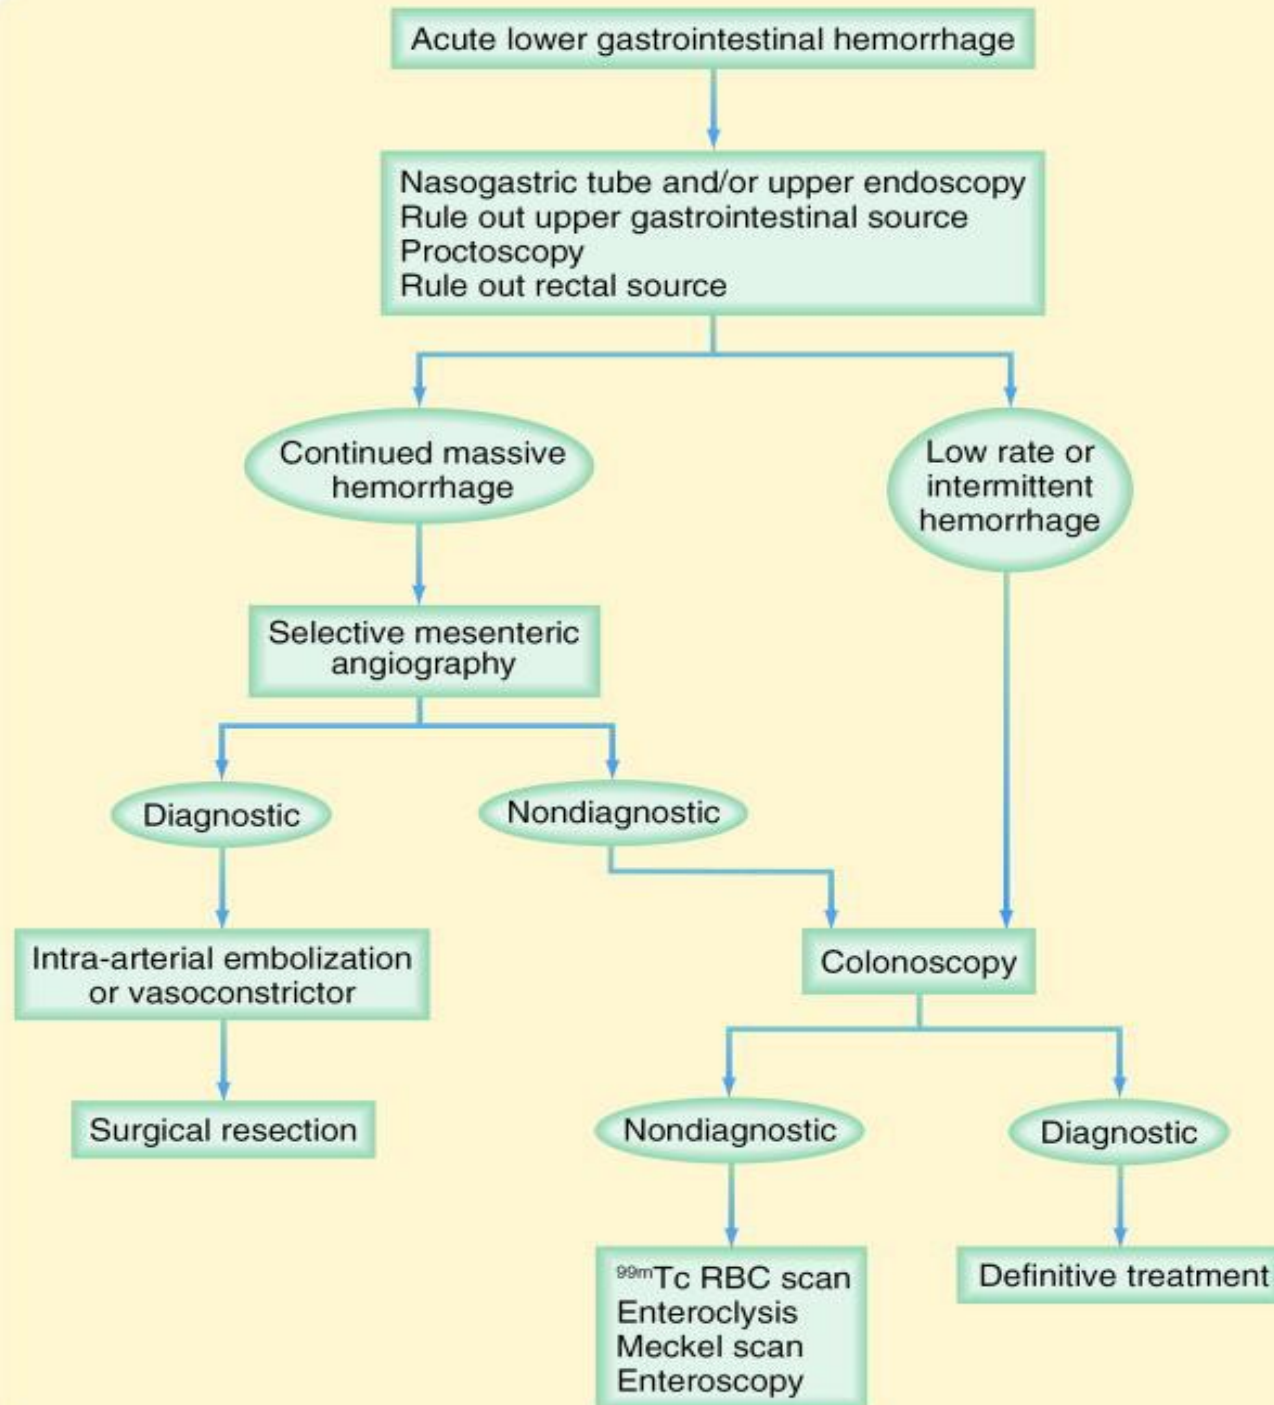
Acute lower gastrointestinal hemorrhage

Nasogastric tube and/or upper endoscopy
Rule out upper gastrointestinal source
Proctoscopy
Rule out rectal source

Continued massive hemorrhage

Low rate or intermittent hemorrhage

Selective mesenteric angiography

Diagnostic

Nondiagnostic

Intra-arterial embolization or vasoconstrictor

Surgical resection

Colonoscopy

Nondiagnostic

Diagnostic

$^{99m}$Tc RBC scan
Enteroclysis
Meckel scan
Enteroscopy

Definitive treatment